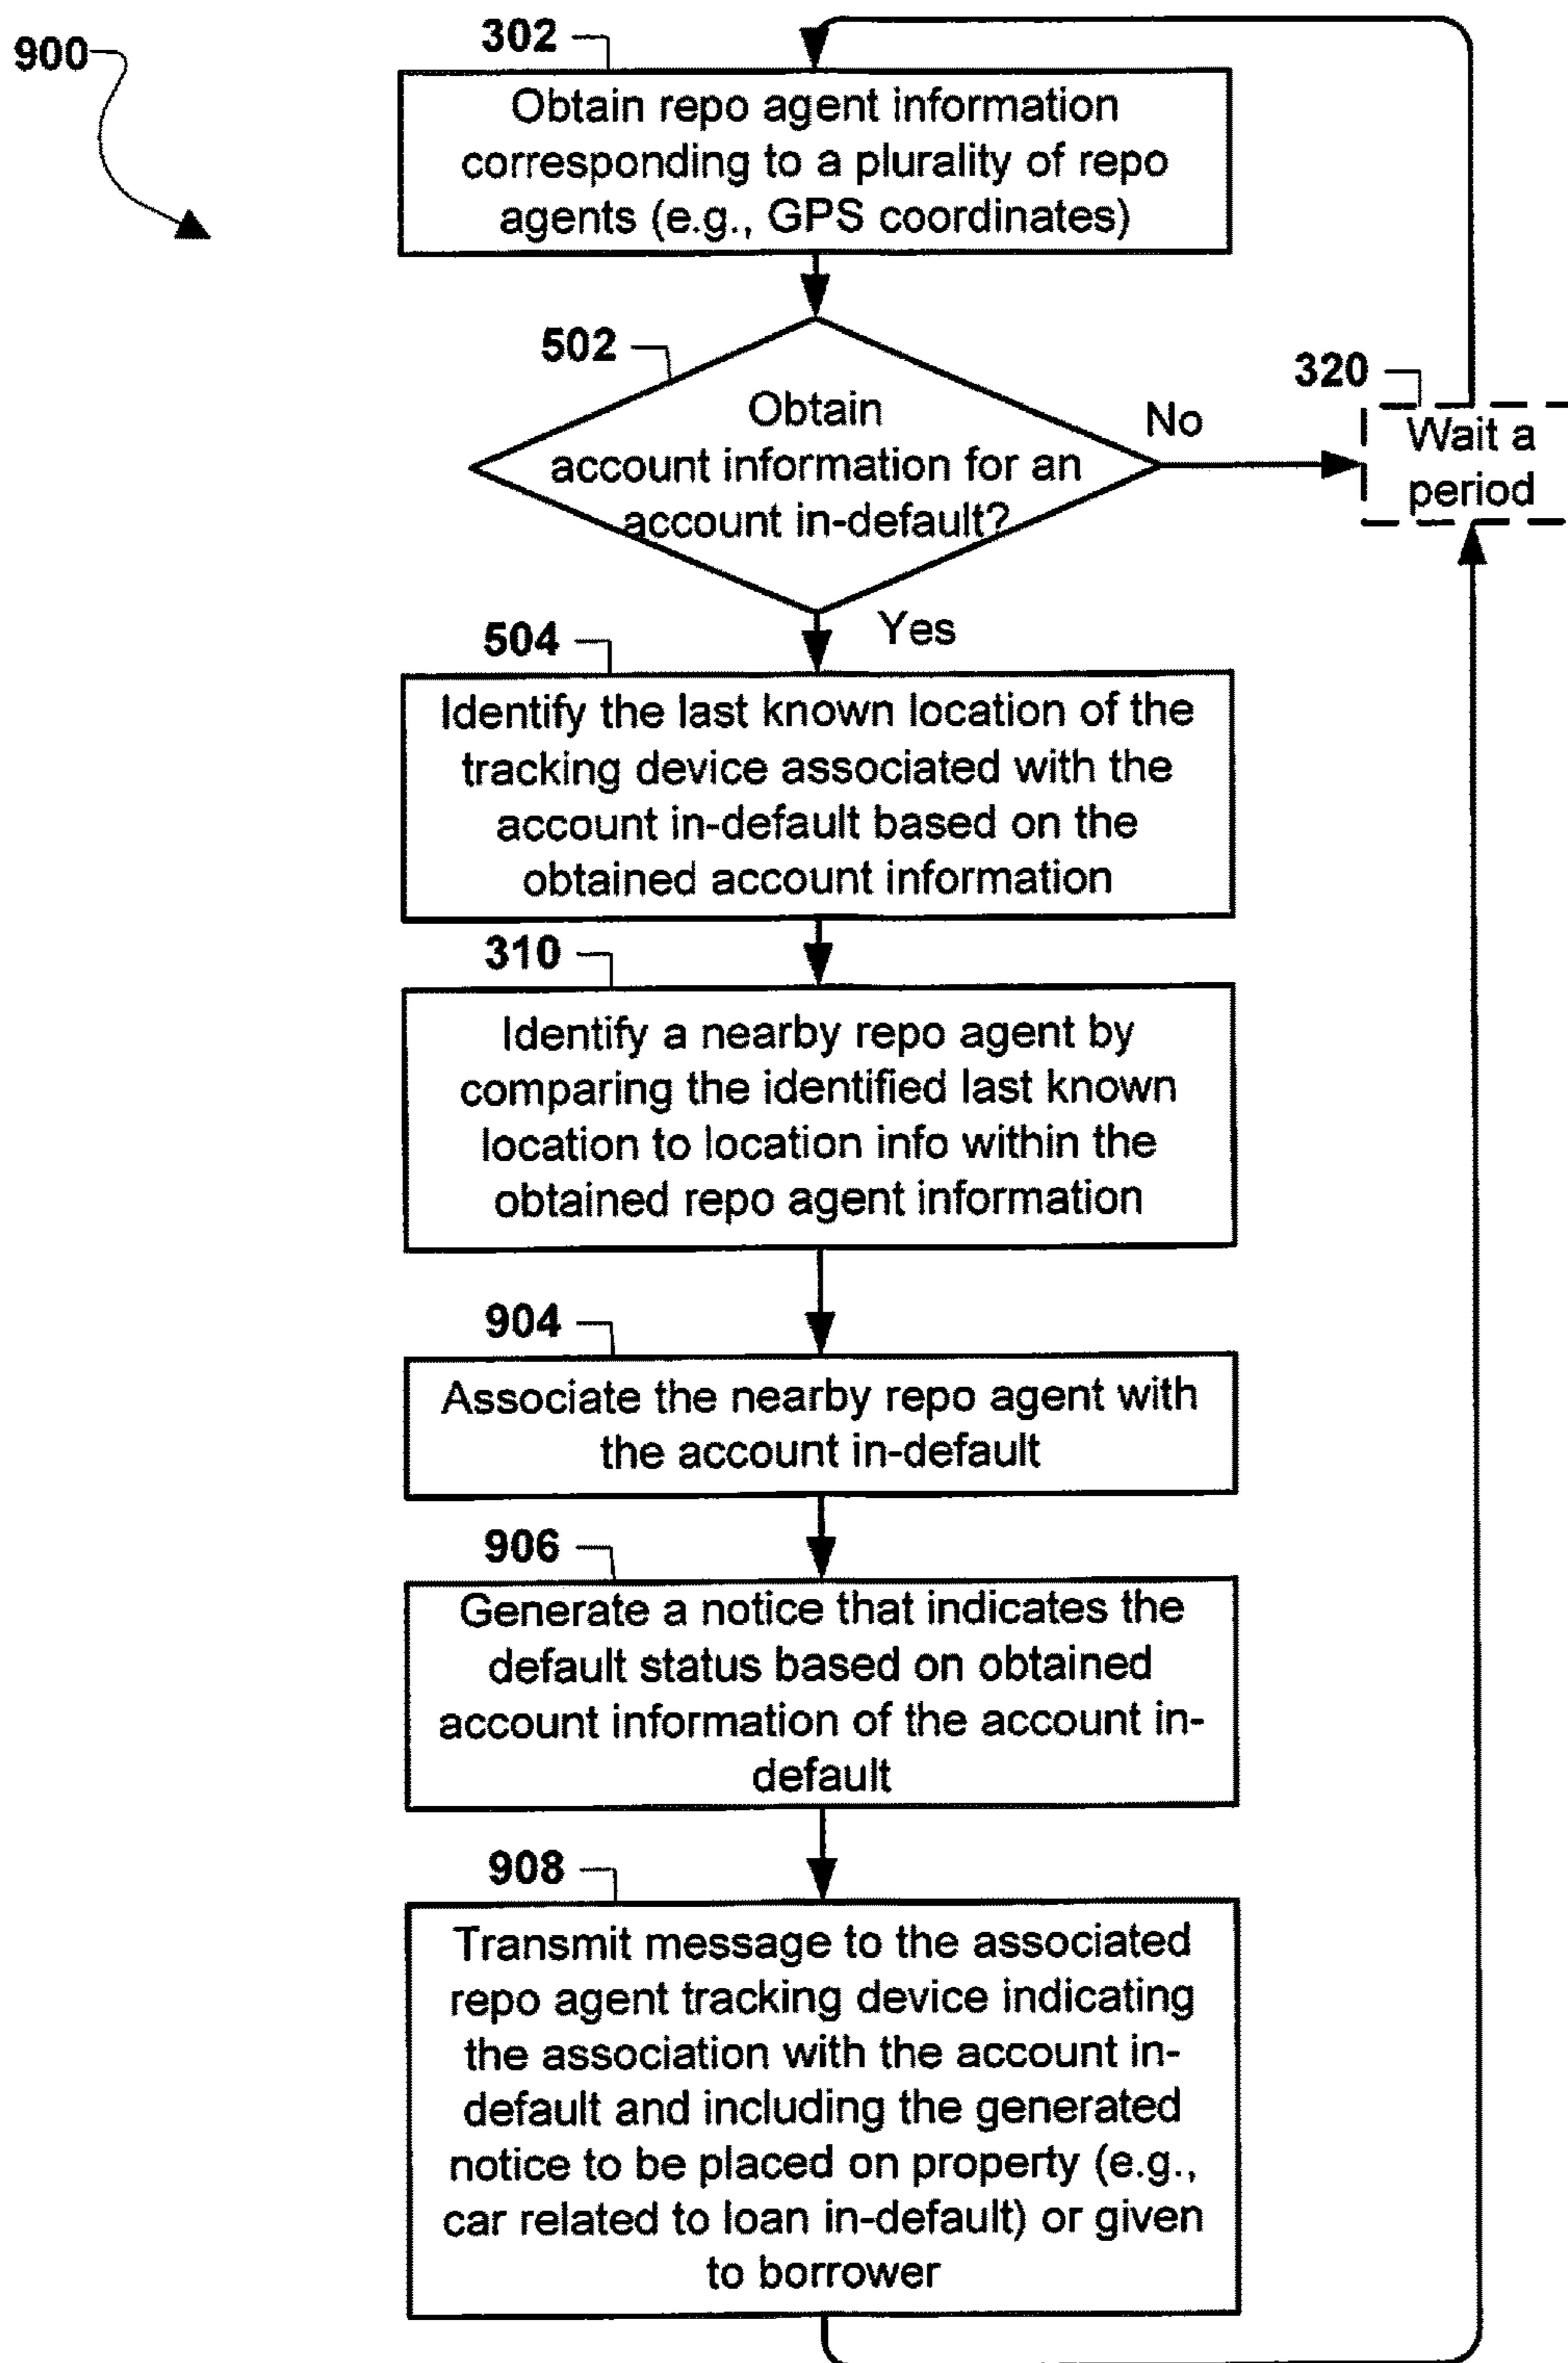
900

302

Obtain repo agent information corresponding to a plurality of repo agents (e.g., GPS coordinates)

502

Obtain account information for an account in-default?

No

320

Wait a period

Yes

504

Identify the last known location of the tracking device associated with the account in-default based on the obtained account information

310

Identify a nearby repo agent by comparing the identified last known location to location info within the obtained repo agent information

904

Associate the nearby repo agent with the account in-default

906

Generate a notice that indicates the default status based on obtained account information of the account in-default

908

Transmit message to the associated repo agent tracking device indicating the association with the account in-default and including the generated notice to be placed on property (e.g., car related to loan in-default) or given to borrower